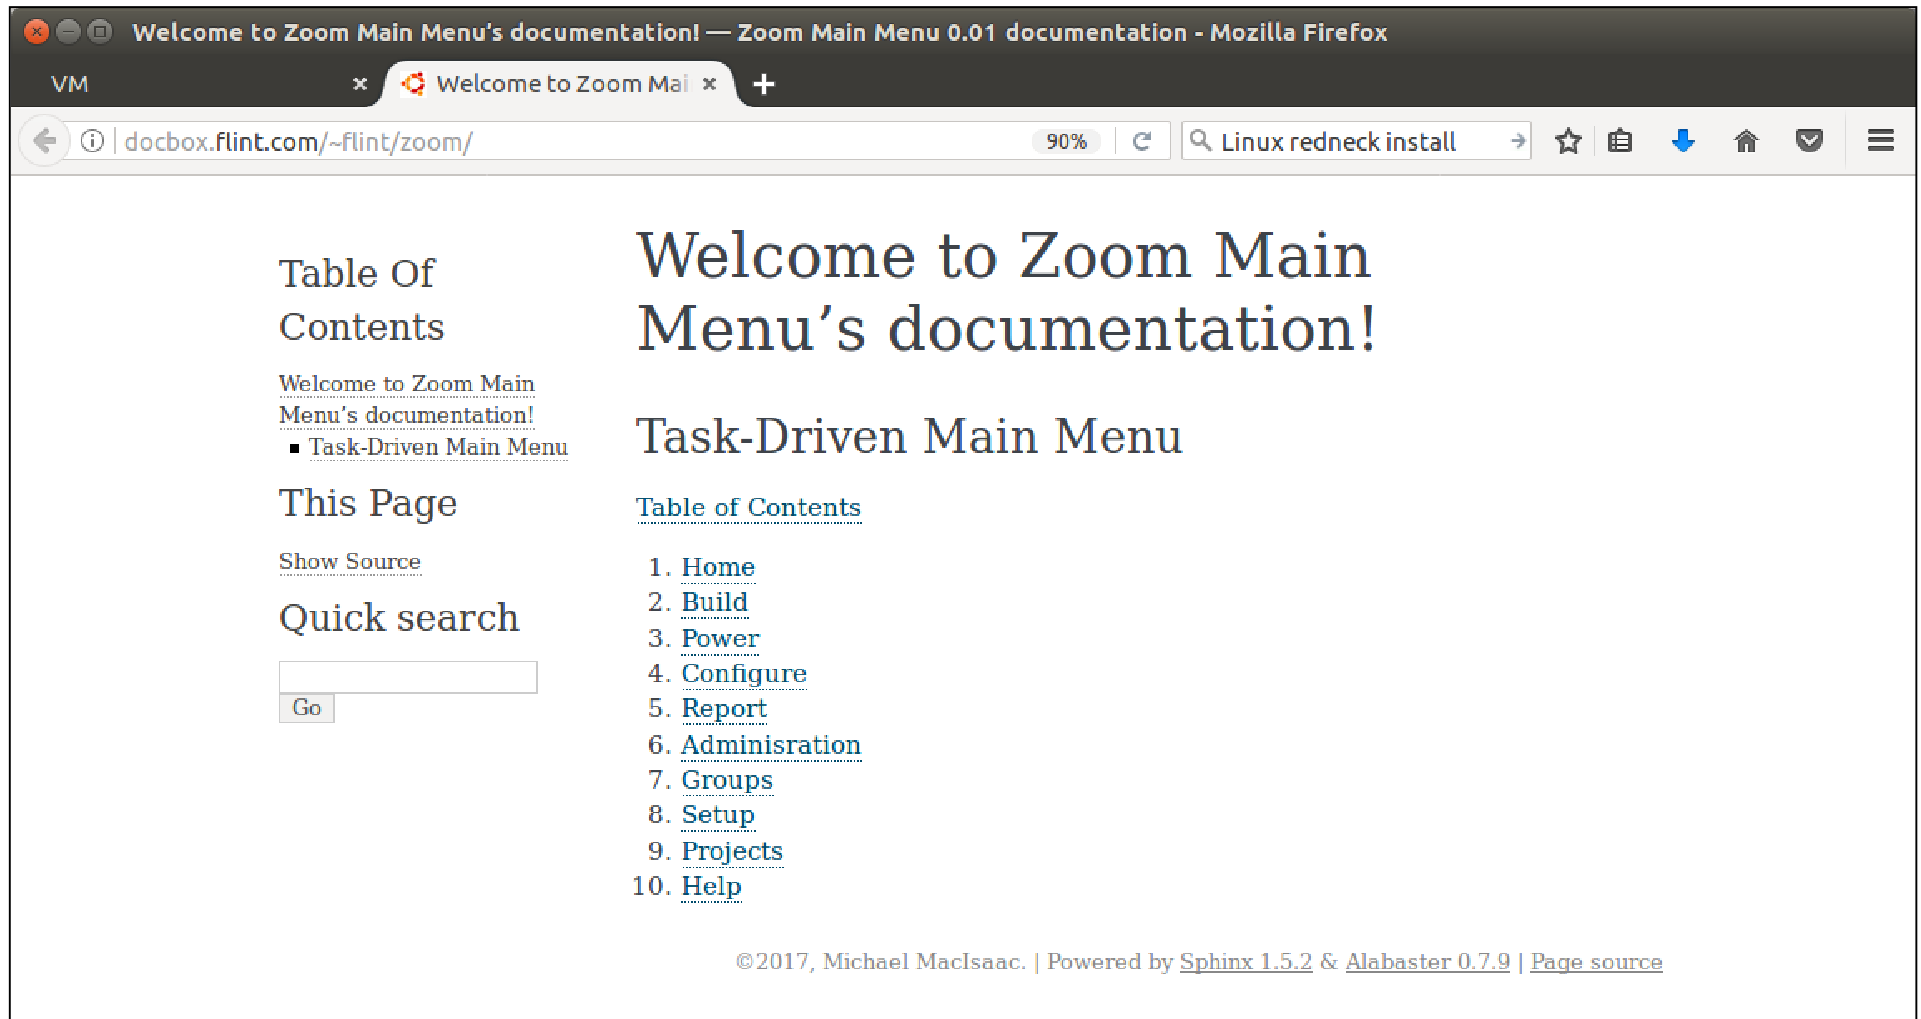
Welcome to Zoom Main Menu's documentation! — Zoom Main Menu 0.01 documentation - Mozilla Firefox

VM ×
Welcome to Zoom Mai ×
+

docbox.flint.com/~flint/zoom/ 90%
Linux redneck install

Table Of Contents

Welcome to Zoom Main Menu's documentation!
- Task-Driven Main Menu

This Page

Show Source

Quick search

Go

Welcome to Zoom Main Menu's documentation!

Task-Driven Main Menu

Table of Contents

1. Home
2. Build
3. Power
4. Configure
5. Report
6. Administration
7. Groups
8. Setup
9. Projects
10. Help

©2017, Michael MacIsaac. | Powered by Sphinx 1.5.2 & Alabaster 0.7.9 | Page source